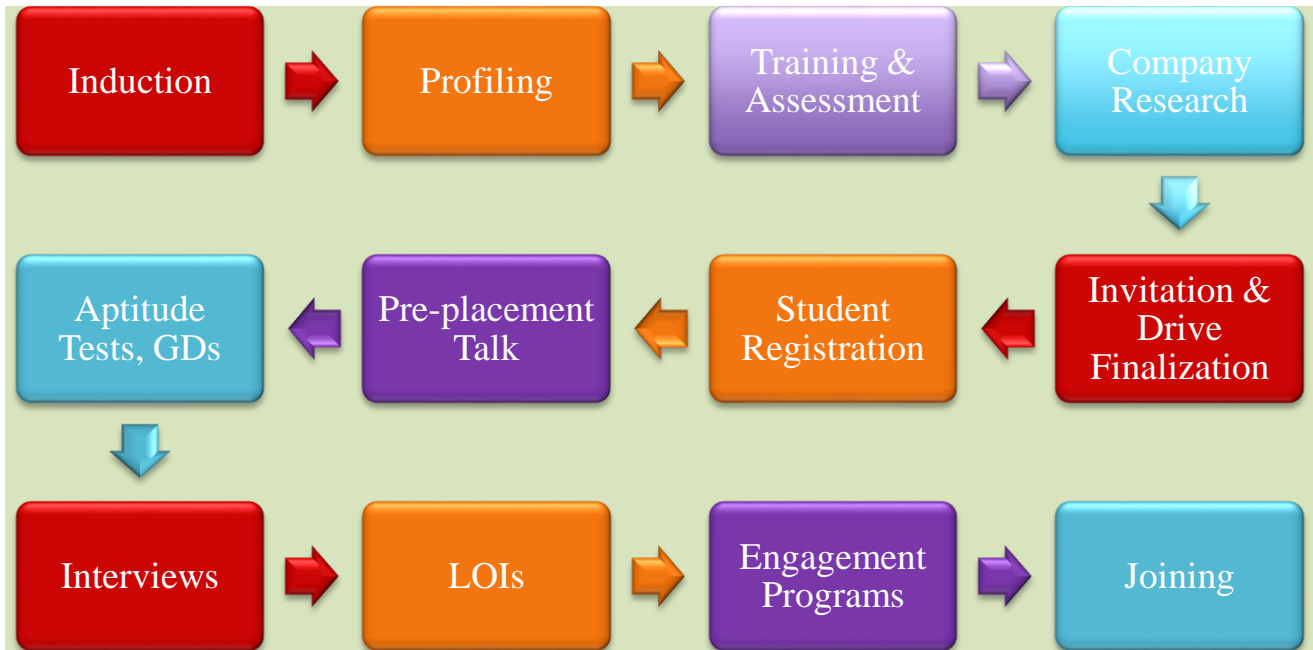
Induction

Profiling

Training & Assessment

Company Research

Invitation & Drive Finalization

Student Registration

Pre-placement Talk

Aptitude Tests, GDs

Interviews

LOIs

Engagement Programs

Joining